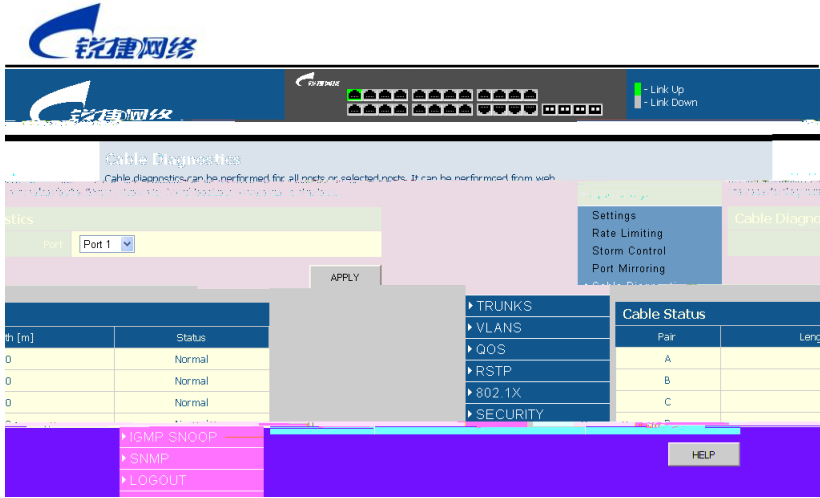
锐捷网络

锐捷网络

- Link Up
- Link Down

Cable Diagnostics
Cable diagnostics can be performed for all ports or selected ports. It can be performed from web.

stics

Port Port 1

APPLY

Settings
Rate Limiting
Storm Control
Port Mirroring

Cable Diagno

th [m] | Status
0 | Normal
0 | Normal
0 | Normal

TRUNKS
VLANS
QOS
RSTP
802.1X
SECURITY

Cable Status
Pair | Leng
A
B
C

IGMP SNOOP
SNMP
LOGOUT

HELP